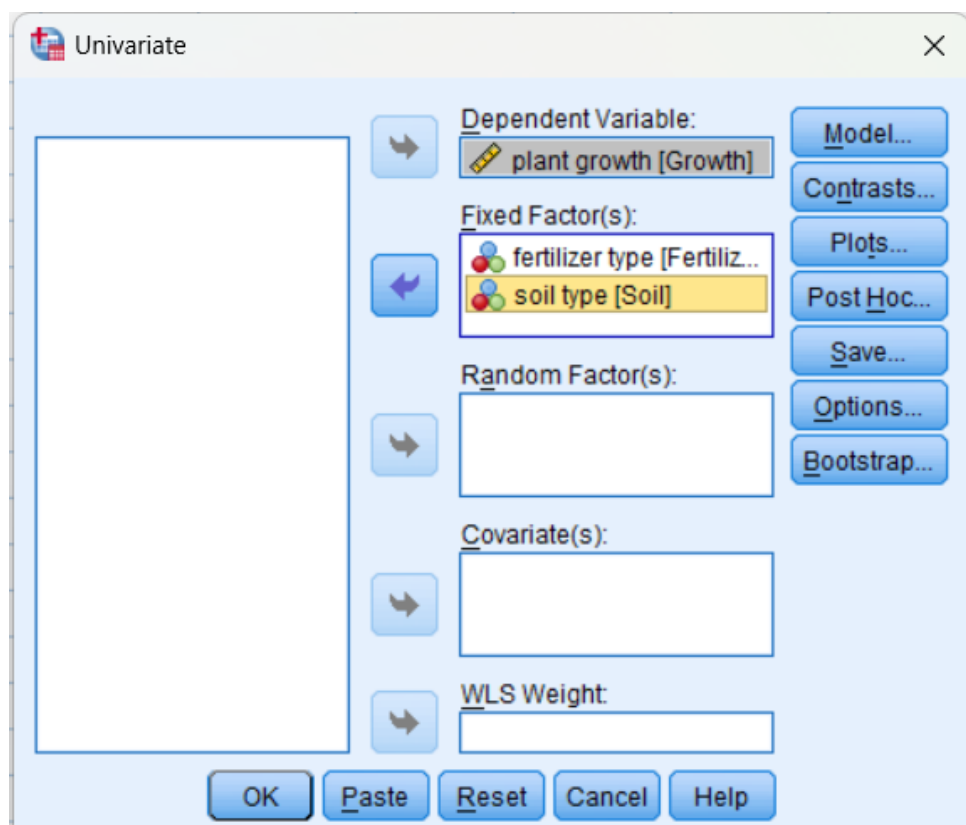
Univariate

×

Dependent Variable:

plant growth [Growth]

Fixed Factor(s):

fertilizer type [Fertiliz...

soil type [Soil]

Random Factor(s):

Covariate(s):

WLS Weight:

Model...

Contrasts...

Plots...

Post Hoc...

Save...

Options...

Bootstrap...

OK

Paste

Reset

Cancel

Help